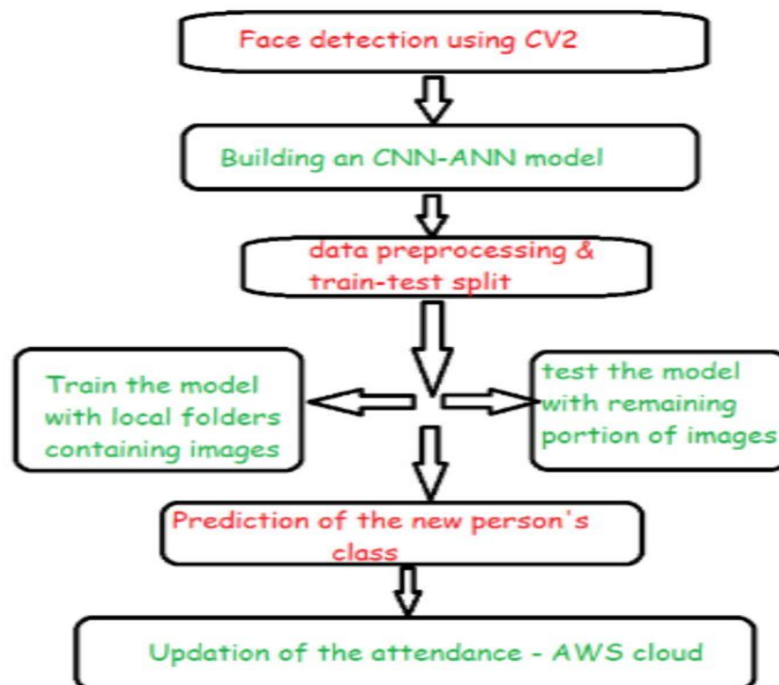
Face detection using CV2

Building an CNN-ANN model

data preprocessing & train-test split

Train the model with local folders containing images

test the model with remaining portion of images

Prediction of the new person's class

Updation of the attendance - AWS cloud